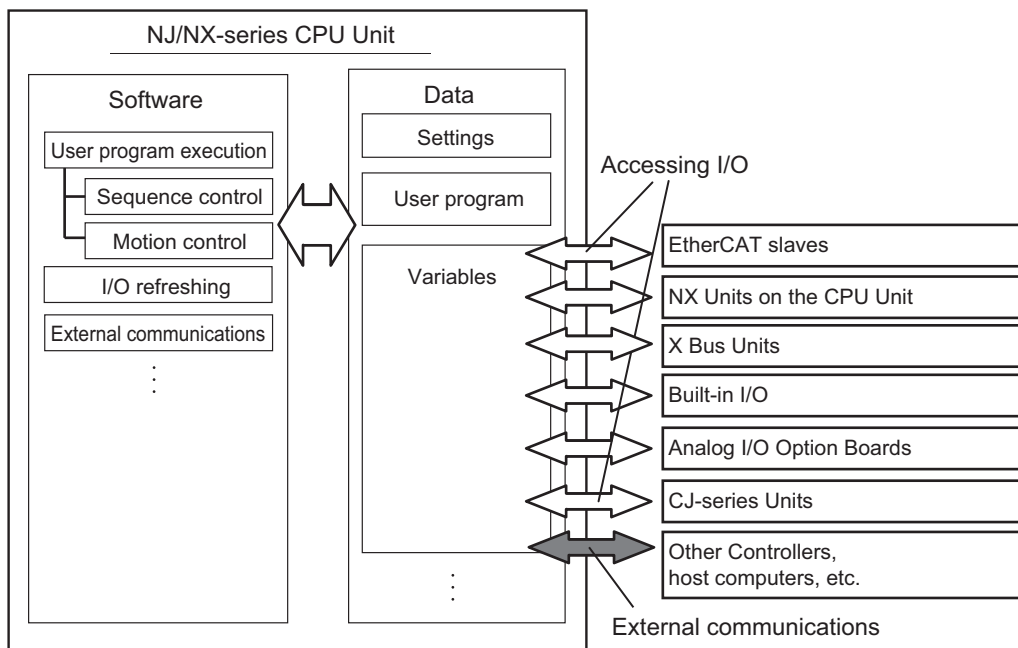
NJ/NX-series CPU Unit

Software

User program execution

Sequence control

Motion control

I/O refreshing

External communications

⋮

Data

Settings

User program

Variables

⋮

Accessing I/O

EtherCAT slaves

NX Units on the CPU Unit

X Bus Units

Built-in I/O

Analog I/O Option Boards

CJ-series Units

Other Controllers, host computers, etc.

External communications